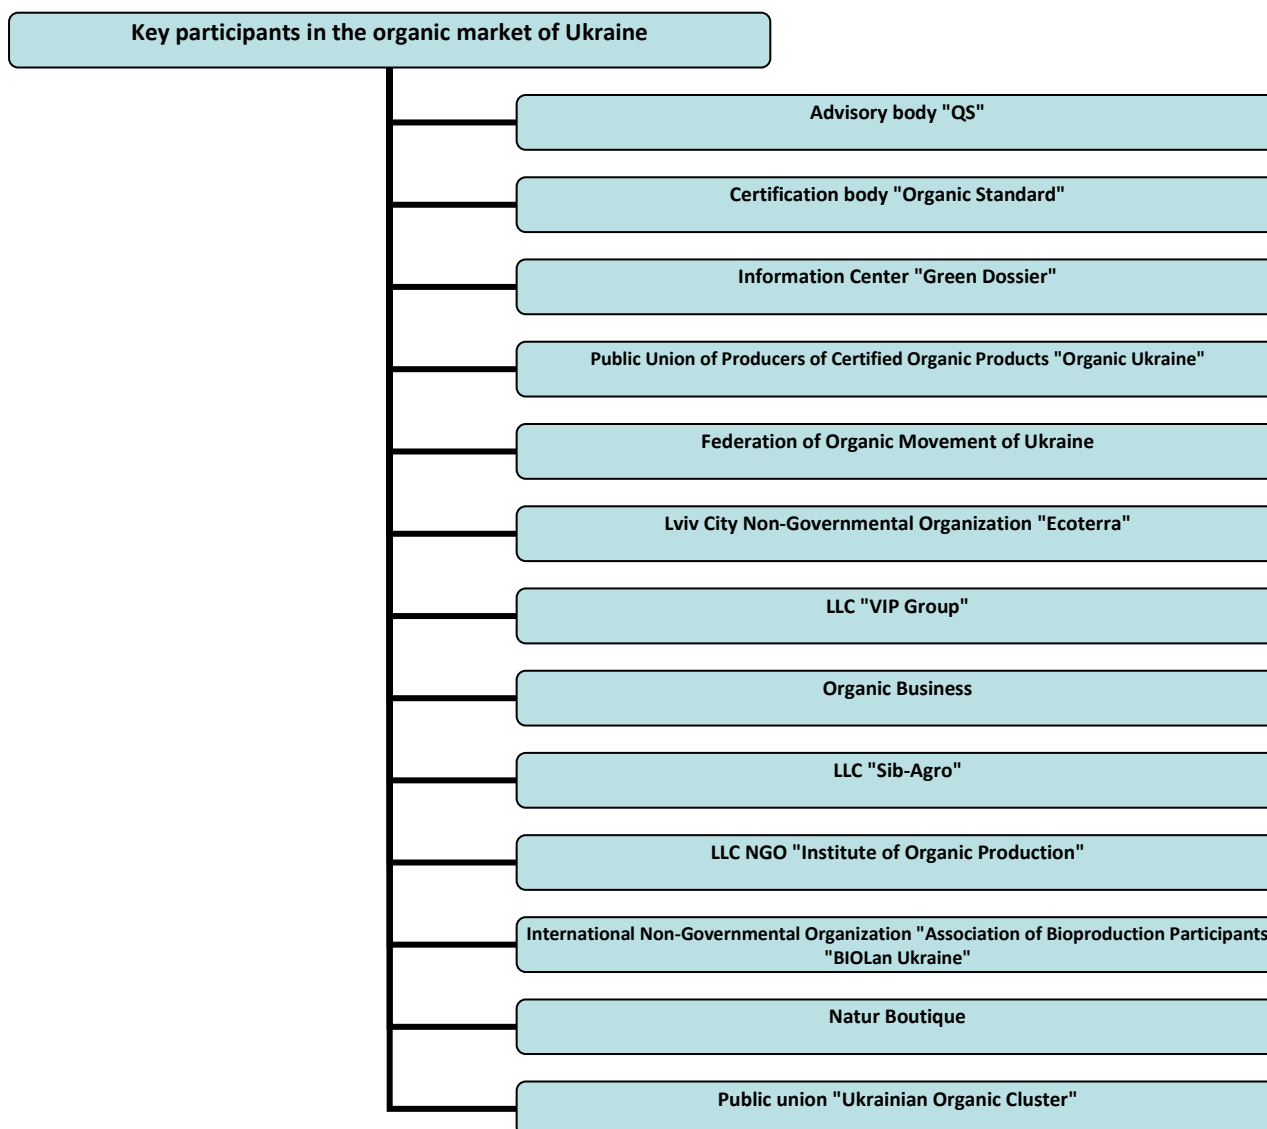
Key participants in the organic market of Ukraine

Advisory body "QS"

Certification body "Organic Standard"

Information Center "Green Dossier"

Public Union of Producers of Certified Organic Products "Organic Ukraine"

Federation of Organic Movement of Ukraine

Lviv City Non-Governmental Organization "Ecoterra"

LLC "VIP Group"

Organic Business

LLC "Sib-Agro"

LLC NGO "Institute of Organic Production"

International Non-Governmental Organization "Association of Bioproduction Participants "BIOLan Ukraine"

Natur Boutique

Public union "Ukrainian Organic Cluster"